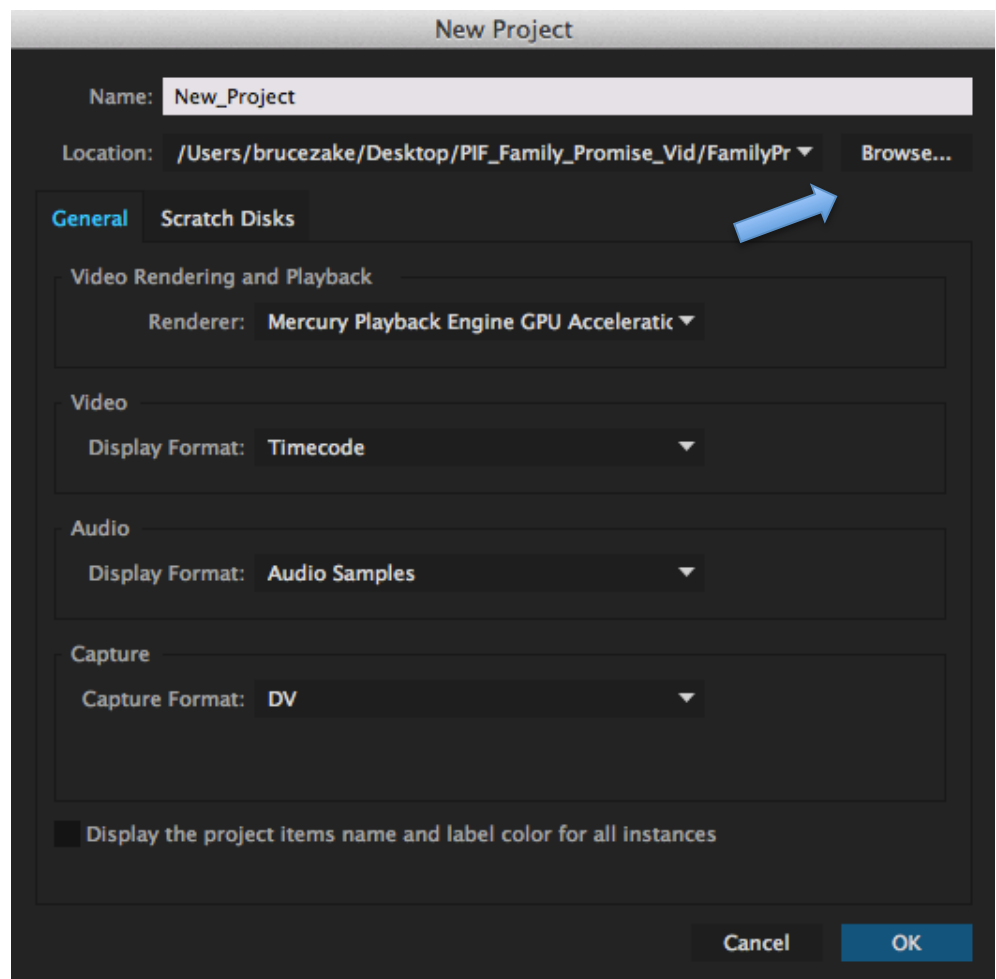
New Project

Name: New_Project

Location: /Users/brucezake/Desktop/PIF_Family_Promise_Vid/FamilyPr

Browse...

General

Scratch Disks

Video Rendering and Playback

Renderer: Mercury Playback Engine GPU Acceleratic

Video

Display Format: Timecode

Audio

Display Format: Audio Samples

Capture

Capture Format: DV

Display the project items name and label color for all instances

Cancel

OK